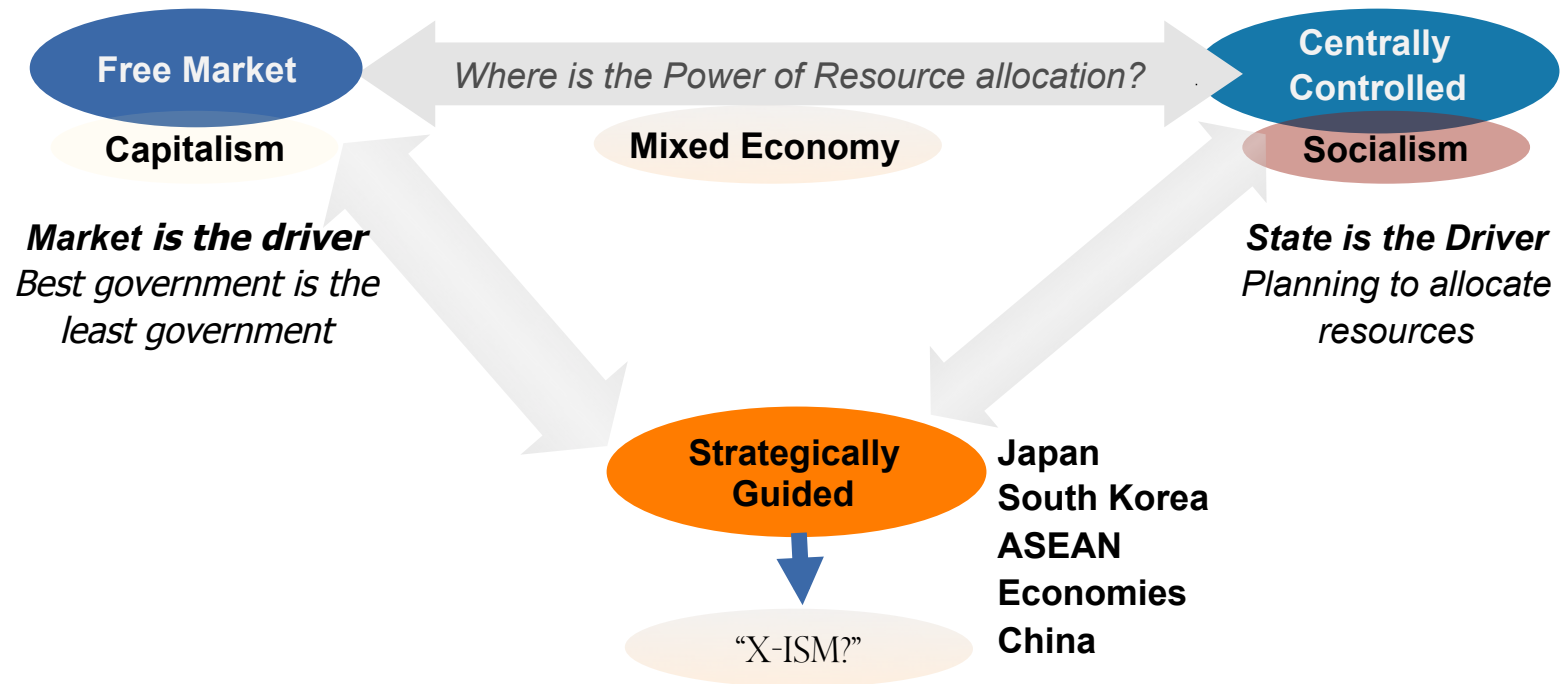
Free Market

Capitalism

Where is the Power of Resource allocation?

Centrally Controlled

Socialism

Mixed Economy

Market is the driver
Best government is the least government

State is the Driver
Planning to allocate resources

Strategically Guided

Japan
South Korea
ASEAN Economies
China

“X-ISM?”